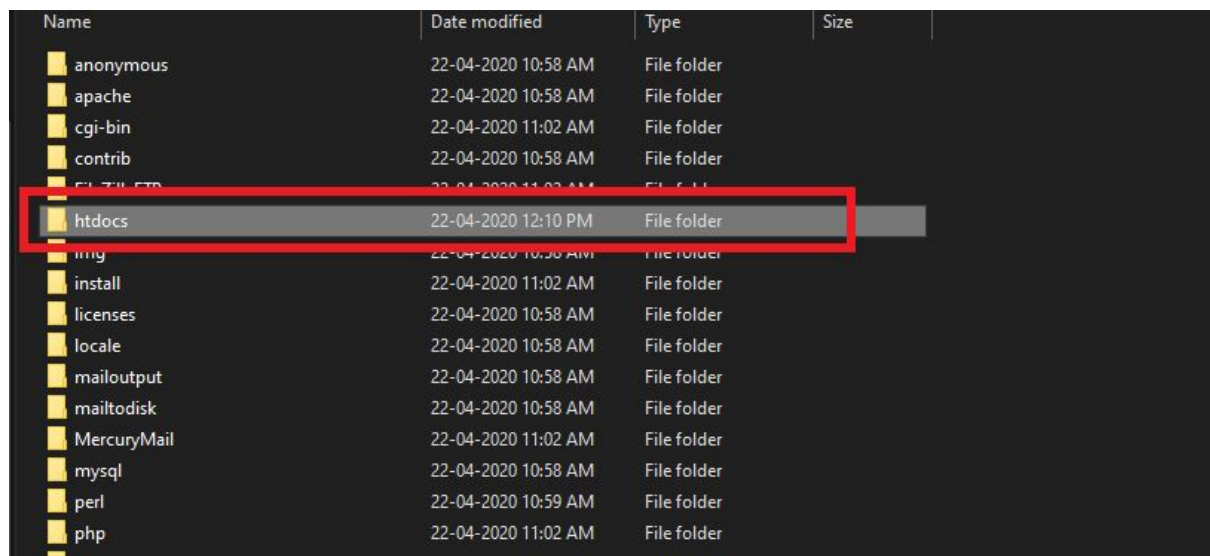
| Name | Date modified | Type | Size |
|---|---|---|---|
| anonymous | 22-04-2020 10:58 AM | File folder | |
| apache | 22-04-2020 10:58 AM | File folder | |
| cgi-bin | 22-04-2020 11:02 AM | File folder | |
| contrib | 22-04-2020 10:58 AM | File folder | |
| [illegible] | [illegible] | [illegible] | |
| htdocs | 22-04-2020 12:10 PM | File folder | |
| img | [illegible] | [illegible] | |
| install | 22-04-2020 11:02 AM | File folder | |
| licenses | 22-04-2020 10:58 AM | File folder | |
| locale | 22-04-2020 10:58 AM | File folder | |
| mailoutput | 22-04-2020 10:58 AM | File folder | |
| mailtodisk | 22-04-2020 10:58 AM | File folder | |
| MercuryMail | 22-04-2020 11:02 AM | File folder | |
| mysql | 22-04-2020 10:58 AM | File folder | |
| perl | 22-04-2020 10:59 AM | File folder | |
| php | 22-04-2020 11:02 AM | File folder | |